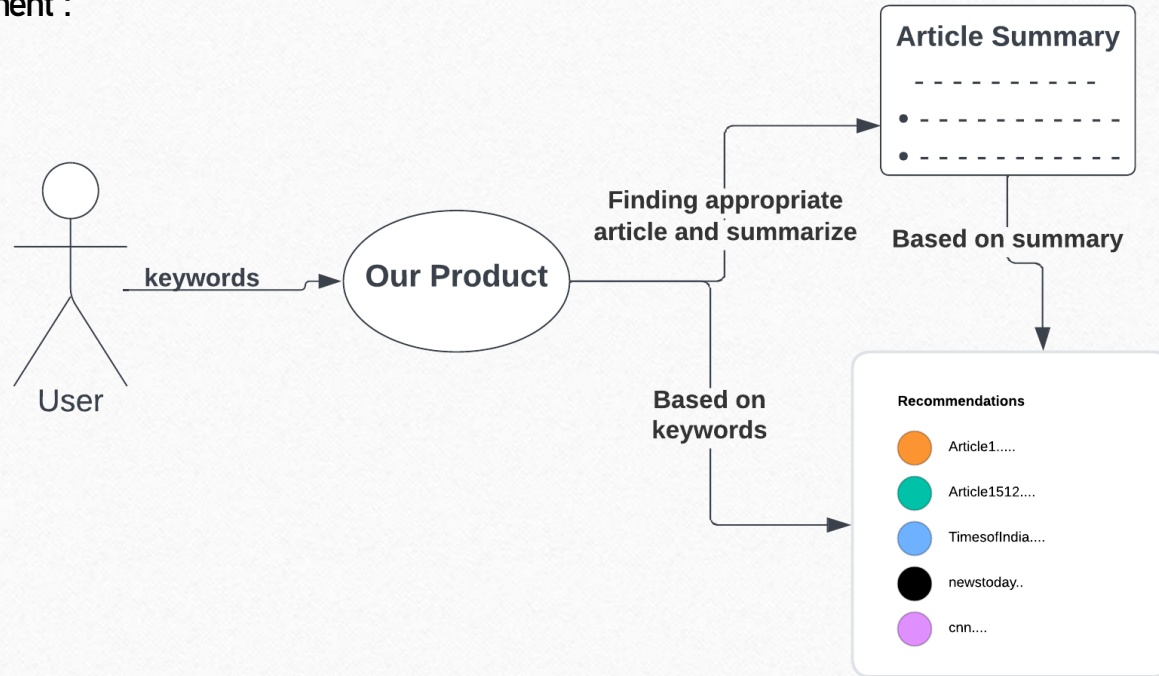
nent :

Article Summary

- - - - - - - - - -

• - - - - - - - - - - -

• - - - - - - - - - - -

User

keywords

Our Product

Finding appropriate article and summarize

Based on summary

Based on keywords

Recommendations

Article1.....

Article1512....

TimesofIndia....

newstoday..

cnn....